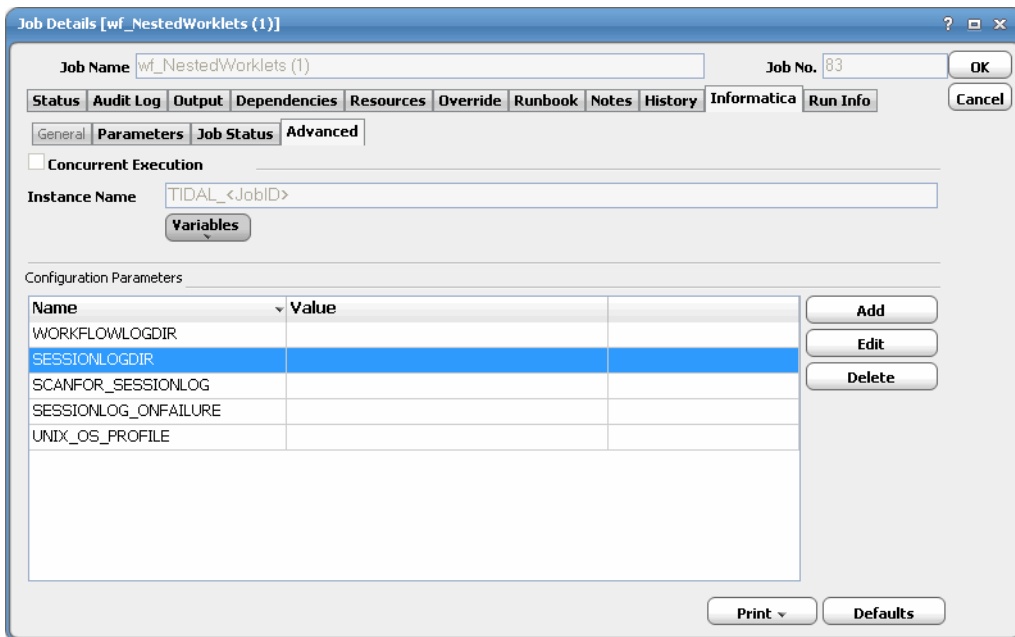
Job Details [wf_NestedWorklets (1)]

? ☐ ✕

Job Name wf_NestedWorklets (1)

Job No. 83

OK

Cancel

Status | Audit Log | Output | Dependencies | Resources | Override | Runbook | Notes | History | Informatica | Run Info

General | Parameters | Job Status | Advanced

Concurrent Execution

Instance Name TIDAL_<JobID>

Variables

Configuration Parameters

| Name | Value | |
|---|---|---|
| WORKFLOWLOGDIR | | |
| SESSIONLOGDIR | | |
| SCANFOR_SESSIONLOG | | |
| SESSIONLOG_ONFAILURE | | |
| UNIX_OS_PROFILE | | |

Add

Edit

Delete

Print

Defaults